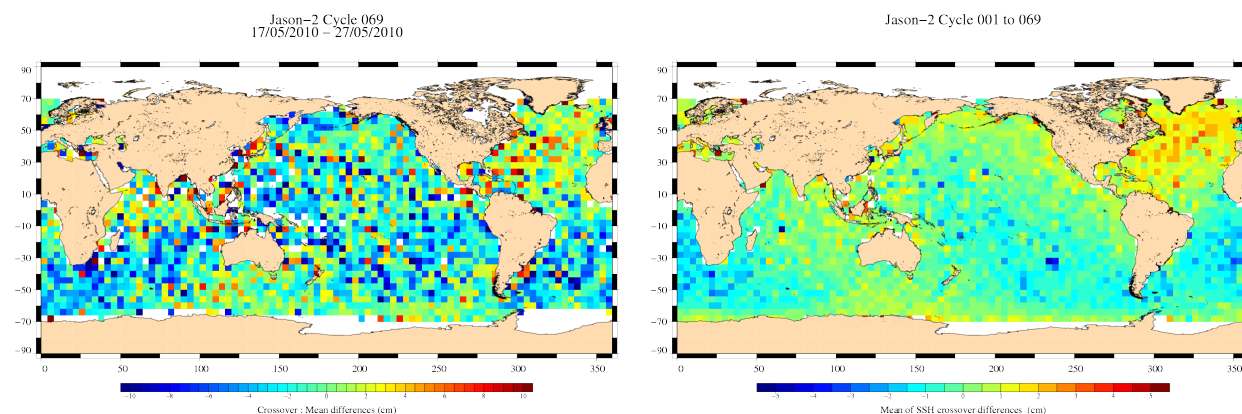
Jason−2 Cycle 069
17/05/2010 − 27/05/2010

90
70
50
30
10
−10
−30
−50
−70
−90

0 50 100 150 200 250 300 350

−10 −8 −6 −4 −2 0 2 4 6 8 10

Crossover : Mean differences (cm)

Jason−2 Cycle 001 to 069

90
70
50
30
10
−10
−30
−50
−70
−90

0 50 100 150 200 250 300 350

−5 −4 −3 −2 −1 0 1 2 3 4 5

Mean of SSH crossover differences (cm)